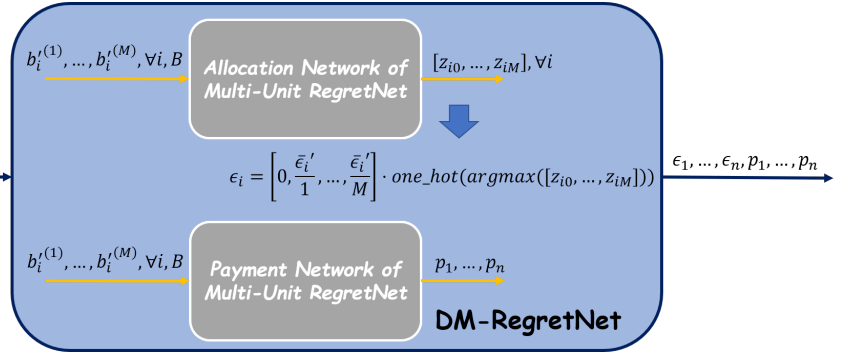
$b_i'^{(1)}, \ldots, b_i'^{(M)}, \forall i, B$

Allocation Network of Multi-Unit RegretNet

$[z_{i0}, \ldots, z_{iM}], \forall i$

$\epsilon_i = \left[0, \frac{\bar{\epsilon}_i'}{1}, \ldots, \frac{\bar{\epsilon}_i'}{M}\right] \cdot one\_hot(argmax([z_{i0}, \ldots, z_{iM}]))$

$\epsilon_1, \ldots, \epsilon_n, p_1, \ldots, p_n$

$b_i'^{(1)}, \ldots, b_i'^{(M)}, \forall i, B$

Payment Network of Multi-Unit RegretNet

$p_1, \ldots, p_n$

DM-RegretNet